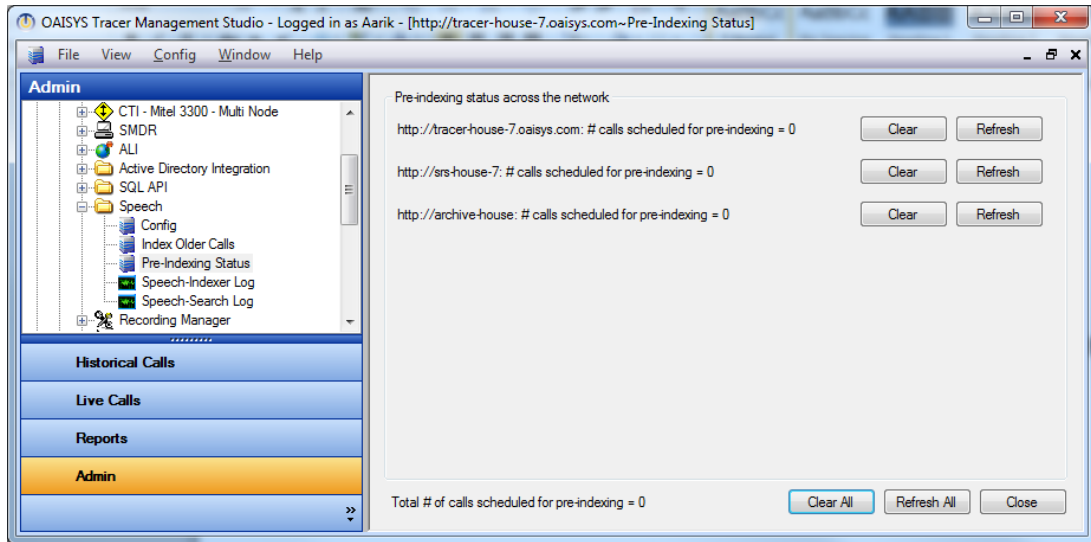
OAISYS Tracer Management Studio - Logged in as Aarik - [http://tracer-house-7.oaisys.com~Pre-Indexing Status]

File View Config Window Help

Admin

CTI - Mitel 3300 - Multi Node
SMDR
ALI
Active Directory Integration
SQL API
Speech
Config
Index Older Calls
Pre-Indexing Status
Speech-Indexer Log
Speech-Search Log
Recording Manager

Historical Calls
Live Calls
Reports
Admin

Pre-indexing status across the network

http://tracer-house-7.oaisys.com: # calls scheduled for pre-indexing = 0
Clear Refresh

http://srs-house-7: # calls scheduled for pre-indexing = 0
Clear Refresh

http://archive-house: # calls scheduled for pre-indexing = 0
Clear Refresh

Total # of calls scheduled for pre-indexing = 0
Clear All Refresh All Close